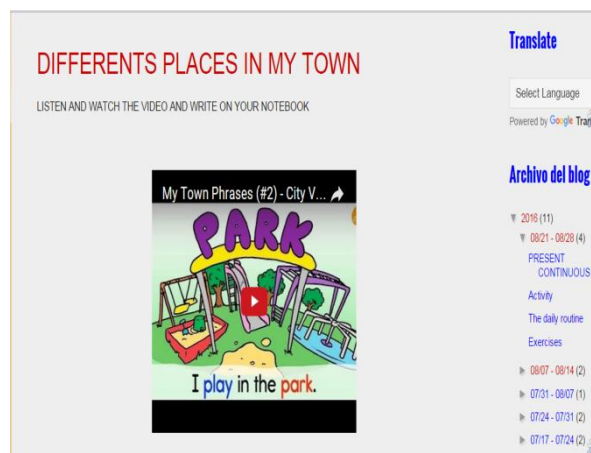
DIFFERENTS PLACES IN MY TOWN

LISTEN AND WATCH THE VIDEO AND WRITE ON YOUR NOTEBOOK

My Town Phrases (#2) - City V...

PARK

I play in the park.

Translate

Select Language

Powered by Google Tra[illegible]

Archivo del blog

▼ 2016 (11)

▼ 08/21 - 08/28 (4)

PRESENT CONTINUOUS

Activity

The daily routine

Exercises

► 08/07 - 08/14 (2)

► 07/31 - 08/07 (1)

► 07/24 - 07/31 (2)

► 07/17 - 07/24 (2)